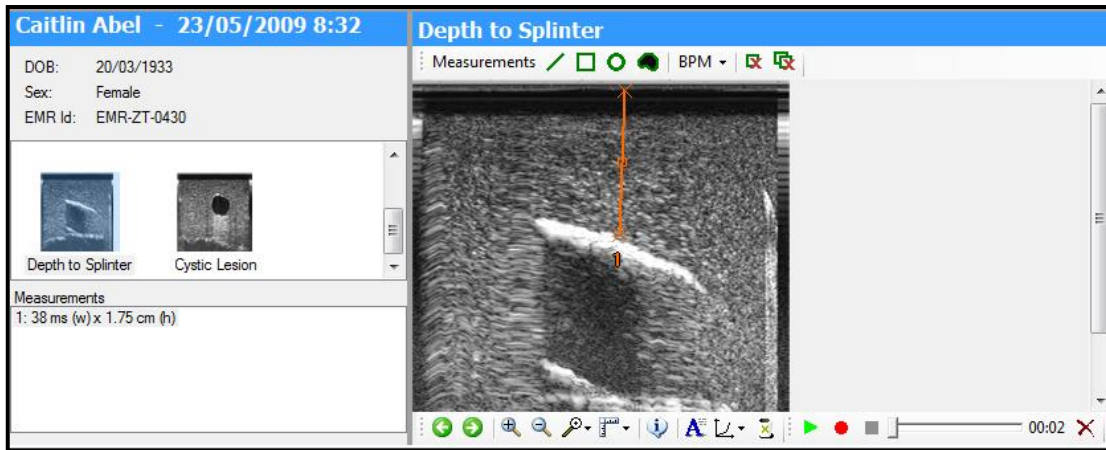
Caitlin Abel - 23/05/2009 8:32

DOB: 20/03/1933
Sex: Female
EMR Id: EMR-ZT-0430

Depth to Splinter
Cystic Lesion

Measurements
1: 38 ms (w) x 1.75 cm (h)

Depth to Splinter

Measurements
BPM

1

00:02